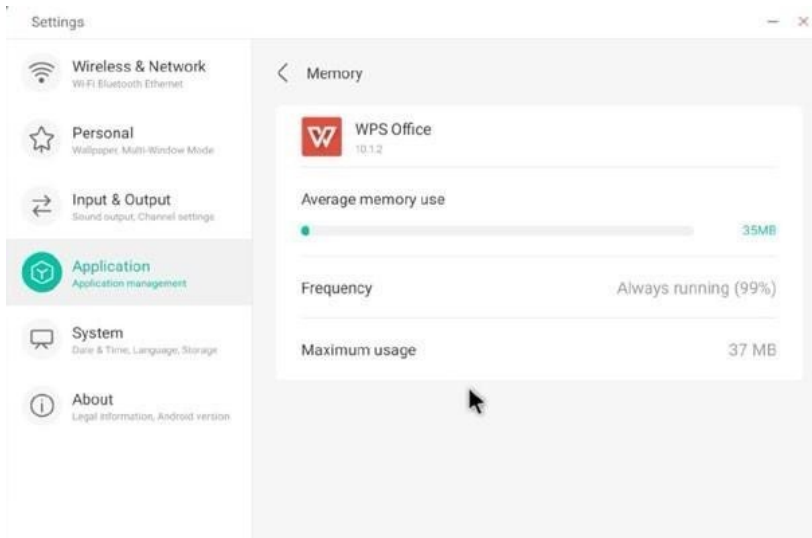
Settings

Wireless & Network
Wi-Fi Bluetooth Ethernet

Personal
Wallpaper, Multi-Window Mode

Input & Output
Sound output, Channel settings

Application
Application management

System
Date & Time, Language, Storage

About
Legal information, Android version

Memory

WPS Office
10.1.2

Average memory use

35MB

Frequency
Always running (99%)

Maximum usage
37 MB